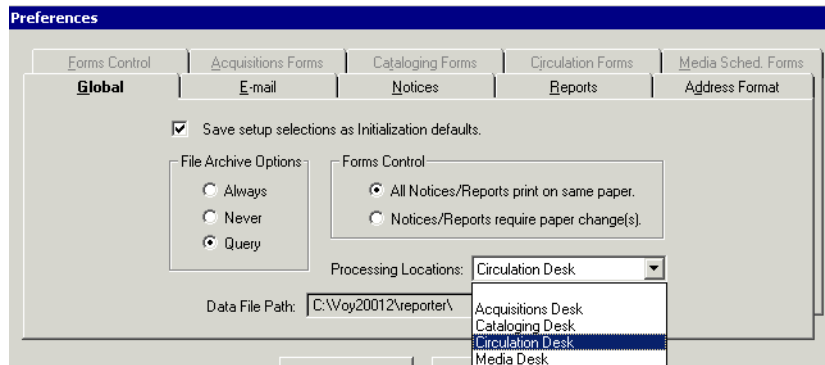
Preferences

Forms Control | Acquisitions Forms | Cataloging Forms | Circulation Forms | Media Sched. Forms

Global | E-mail | Notices | Reports | Address Format

Save setup selections as Initialization defaults.

File Archive Options
Always
Never
Query

Forms Control
All Notices/Reports print on same paper.
Notices/Reports require paper change(s).

Processing Locations: Circulation Desk

Data File Path: C:\Voy20012\reporter\

Acquisitions Desk
Cataloging Desk
Circulation Desk
Media Desk